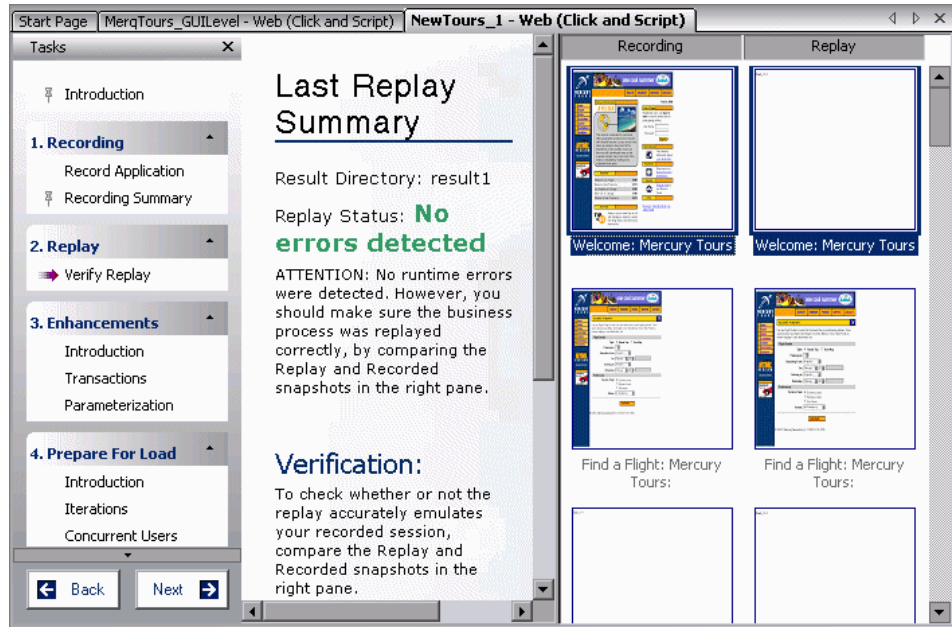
Start Page | MerqTours_GUILevel - Web (Click and Script) | NewTours_1 - Web (Click and Script)

Tasks

Introduction

1. Recording

Record Application

Recording Summary

2. Replay

Verify Replay

3. Enhancements

Introduction

Transactions

Parameterization

4. Prepare For Load

Introduction

Iterations

Concurrent Users

Back

Next

Last Replay Summary

Result Directory: result1

Replay Status: No errors detected

ATTENTION: No runtime errors were detected. However, you should make sure the business process was replayed correctly, by comparing the Replay and Recorded snapshots in the right pane.

Verification:

To check whether or not the replay accurately emulates your recorded session, compare the Replay and Recorded snapshots in the right pane.

Recording

Replay

Welcome: Mercury Tours

Welcome: Mercury Tours

Find a Flight: Mercury Tours:

Find a Flight: Mercury Tours: